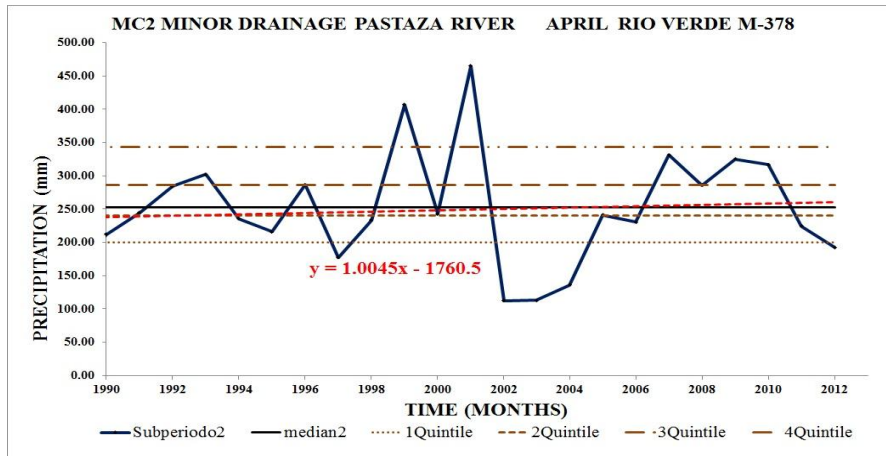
MC2 MINOR DRAINAGE PASTAZA RIVER APRIL RIO VERDE M-378

PRECIPITATION (mm)

500.00
450.00
400.00
350.00
300.00
250.00
200.00
150.00
100.00
50.00
0.00

y = 1.0045x - 1760.5

1990 1992 1994 1996 1998 2000 2002 2004 2006 2008 2010 2012

TIME (MONTHS)

Subperiodo2 median2 1Quintile 2Quintile 3Quintile 4Quintile